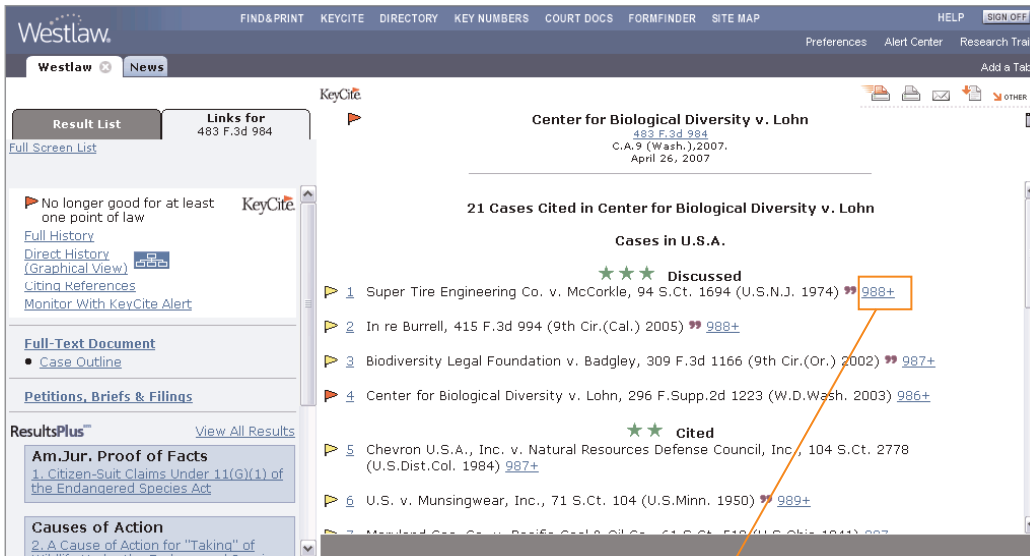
Westlaw.

FIND&PRINT KEYCITE DIRECTORY KEY NUMBERS COURT DOCS FORMFINDER SITE MAP HELP SIGN OFF

Preferences Alert Center Research Trai

Westlaw News

Add a Tab

Result List

Links for 483 F.3d 984

Full Screen List

No longer good for at least one point of law

KeyCite.

Full History

Direct History (Graphical View)

Citing References

Monitor With KeyCite Alert

Full-Text Document

• Case Outline

Petitions, Briefs & Filings

ResultsPlus

View All Results

Am.Jur. Proof of Facts

1. Citizen-Suit Claims Under 11(G)(1) of the Endangered Species Act

Causes of Action

2. A Cause of Action for "Taking" of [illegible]

KeyCite.

OTHER

Center for Biological Diversity v. Lohn

483 F.3d 984

C.A.9 (Wash.),2007.

April 26, 2007

21 Cases Cited in Center for Biological Diversity v. Lohn

Cases in U.S.A.

Discussed

1 Super Tire Engineering Co. v. McCorkle, 94 S.Ct. 1694 (U.S.N.J. 1974) 988+

2 In re Burrell, 415 F.3d 994 (9th Cir.(Cal.) 2005) 988+

3 Biodiversity Legal Foundation v. Badgley, 309 F.3d 1166 (9th Cir.(Or.) 2002) 987+

4 Center for Biological Diversity v. Lohn, 296 F.Supp.2d 1223 (W.D.Wash. 2003) 986+

Cited

5 Chevron U.S.A., Inc. v. Natural Resources Defense Council, Inc., 104 S.Ct. 2778 (U.S.Dist.Col. 1984) 987+

6 U.S. v. Munsingwear, Inc., 71 S.Ct. 104 (U.S.Minn. 1950) 989+

7 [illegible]